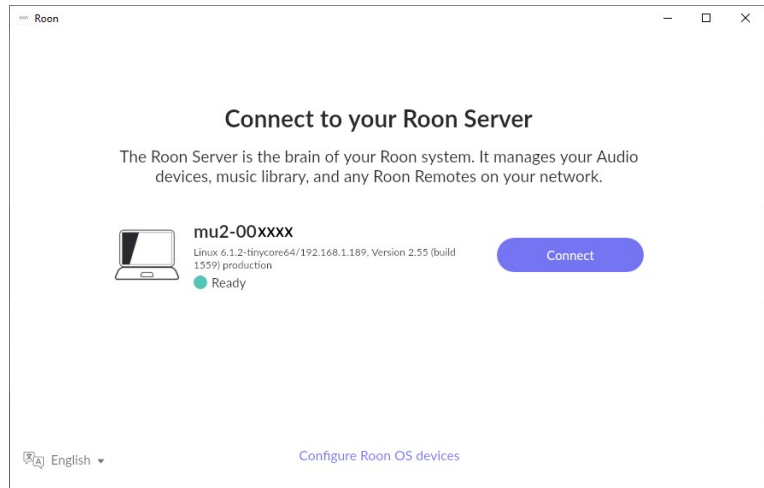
Roon

Connect to your Roon Server

The Roon Server is the brain of your Roon system. It manages your Audio devices, music library, and any Roon Remotes on your network.

mu2-00xxxx

Linux 6.1.2-tinycore64/192.168.1.189, Version 2.55 (build 1559) production

Ready

Connect

English

Configure Roon OS devices